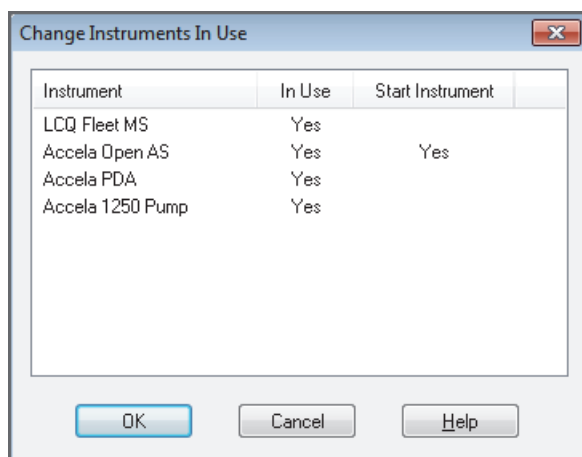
Change Instruments In Use

| Instrument | In Use | Start Instrument |
|---|---|---|
| LCQ Fleet MS | Yes | |
| Accela Open AS | Yes | Yes |
| Accela PDA | Yes | |
| Accela 1250 Pump | Yes | |

OK Cancel Help